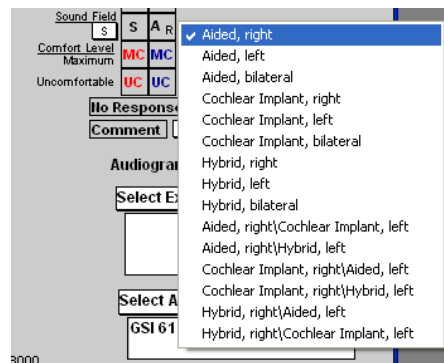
Sound Field S
S A R
Comfort Level Maximum MC MC
Uncomfortable UC UC
No Response
Comment
Audiogra
Select E
Select A
GSI 61
3000

✓ Aided, right
Aided, left
Aided, bilateral
Cochlear Implant, right
Cochlear Implant, left
Cochlear Implant, bilateral
Hybrid, right
Hybrid, left
Hybrid, bilateral
Aided, right\Cochlear Implant, left
Aided, right\Hybrid, left
Cochlear Implant, right\Aided, left
Cochlear Implant, right\Hybrid, left
Hybrid, right\Aided, left
Hybrid, right\Cochlear Implant, left